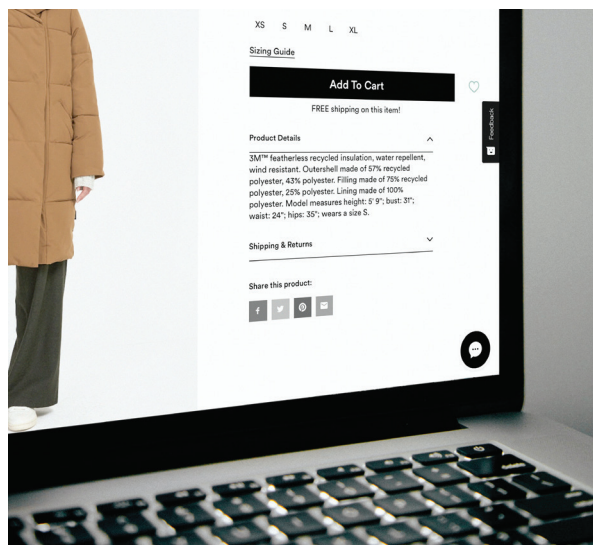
XS S M L XL

Sizing Guide

Add To Cart

FREE shipping on this item!

Feedback

Product Details

3M™ featherless recycled insulation, water repellent, wind resistant. Outershell made of 57% recycled polyester, 43% polyester. Filling made of 75% recycled polyester, 25% polyester. Lining made of 100% polyester. Model measures height: 5' 9"; bust: 31"; waist: 24"; hips: 35"; wears a size S.

Shipping & Returns

Share this product: